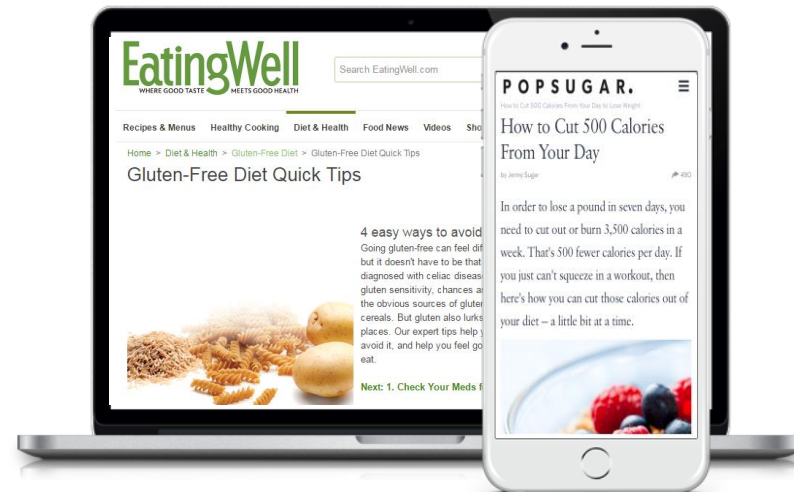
EatingWell
WHERE GOOD TASTE MEETS GOOD HEALTH

Search EatingWell.com

Recipes & Menus Healthy Cooking Diet & Health Food News Videos Sho

Home > Diet & Health > Gluten-Free Diet > Gluten-Free Diet Quick Tips

Gluten-Free Diet Quick Tips

4 easy ways to avoid
Going gluten-free can feel dif but it doesn't have to be that diagnosed with celiac disease gluten sensitivity, chances a the obvious sources of gluter cereals. But gluten also lurks places. Our expert tips help avoid it, and help you feel go eat.

Next: 1. Check Your Meds f

POPSUGAR.

How to Cut 500 Calories From Your Day to Lose Weight

How to Cut 500 Calories From Your Day

by Jenny Sugar

490

In order to lose a pound in seven days, you need to cut out or burn 3,500 calories in a week. That's 500 fewer calories per day. If you just can't squeeze in a workout, then here's how you can cut those calories out of your diet – a little bit at a time.